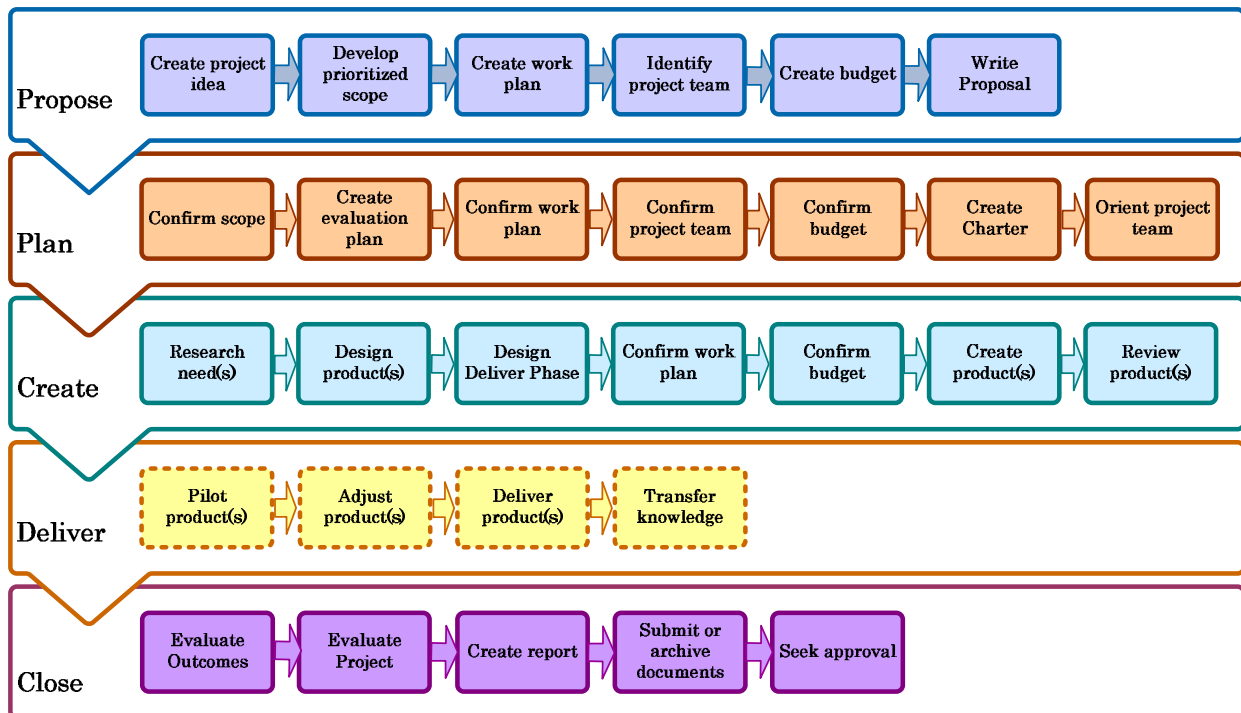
Propose

Create project idea
Develop prioritized scope
Create work plan
Identify project team
Create budget
Write Proposal

Plan

Confirm scope
Create evaluation plan
Confirm work plan
Confirm project team
Confirm budget
Create Charter
Orient project team

Create

Research need(s)
Design product(s)
Design Deliver Phase
Confirm work plan
Confirm budget
Create product(s)
Review product(s)

Deliver

Pilot product(s)
Adjust product(s)
Deliver product(s)
Transfer knowledge

Close

Evaluate Outcomes
Evaluate Project
Create report
Submit or archive documents
Seek approval